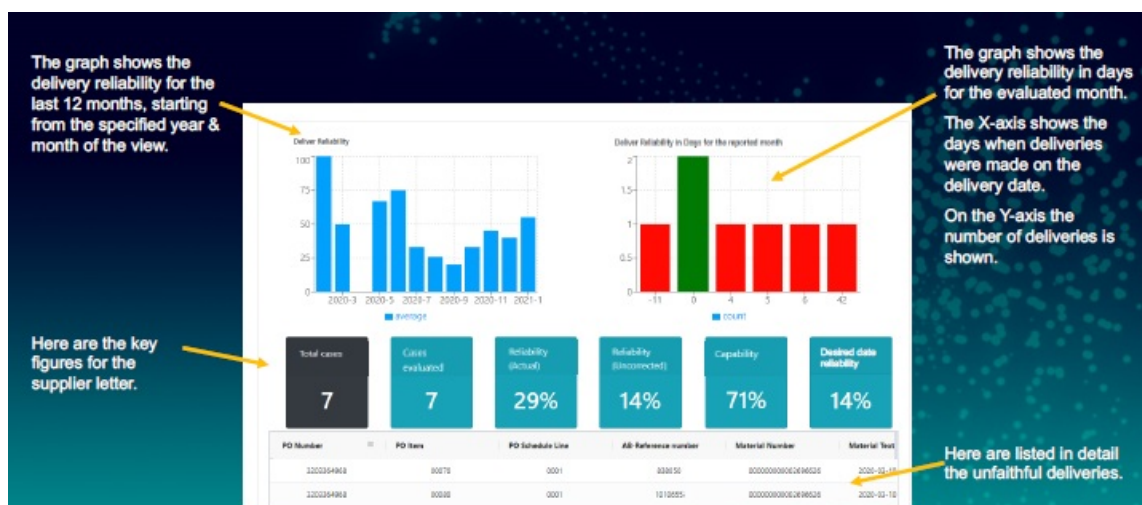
The graph shows the delivery reliability for the last 12 months, starting from the specified year & month of the view.

The graph shows the delivery reliability in days for the evaluated month.

The X-axis shows the days when deliveries were made on the delivery date.

On the Y-axis the number of deliveries is shown.

Deliver Reliability

100
75
50
25
0

2020-3 2020-5 2020-7 2020-9 2020-11 2021-1

average

Deliver Reliability in Days for the reported month

2
1.5
1
0.5
0

-11 0 4 5 6 42

count

Here are the key figures for the supplier letter.

Total cases
7

Cases evaluated
7

Reliability (Actual)
29%

Reliability (Uncorrected)
14%

Capability
71%

Desired date reliability
14%

| PO Number | PO Item | PO Schedule Line | AB-Reference number | Material Number | Material Text |
|---|---|---|---|---|---|
| 3200364968 | 00070 | 0001 | 333050 | 000000000062696626 | 2020-02-1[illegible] |
| 3200364968 | 00080 | 0001 | 1010655- | 000000000062696626 | 2020-02-10 |

Here are listed in detail the unfaithful deliveries.